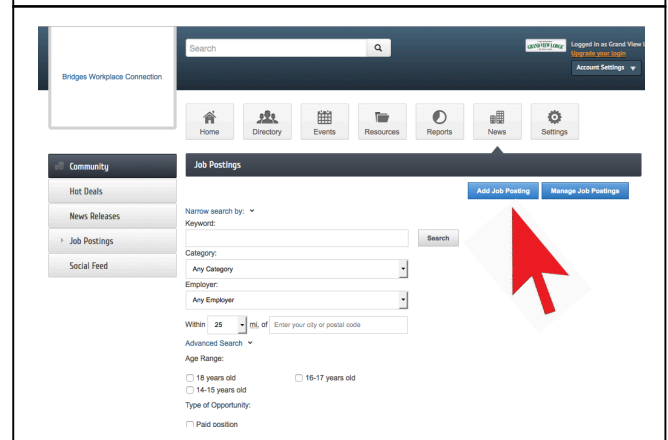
Bridges Workplace Connection

Search

GRAND VIEW LODGE

Logged in as Grand View L

Upgrade your login

Account Settings

Home

Directory

Events

Resources

Reports

News

Settings

Community

Hot Deals

News Releases

Job Postings

Social Feed

Job Postings

Add Job Posting

Manage Job Postings

Narrow search by:

Keyword:

Search

Category:

Any Category

Employer:

Any Employer

Within 25 mi. of Enter your city or postal code

Advanced Search

Age Range:

18 years old

16-17 years old

14-15 years old

Type of Opportunity:

Paid position